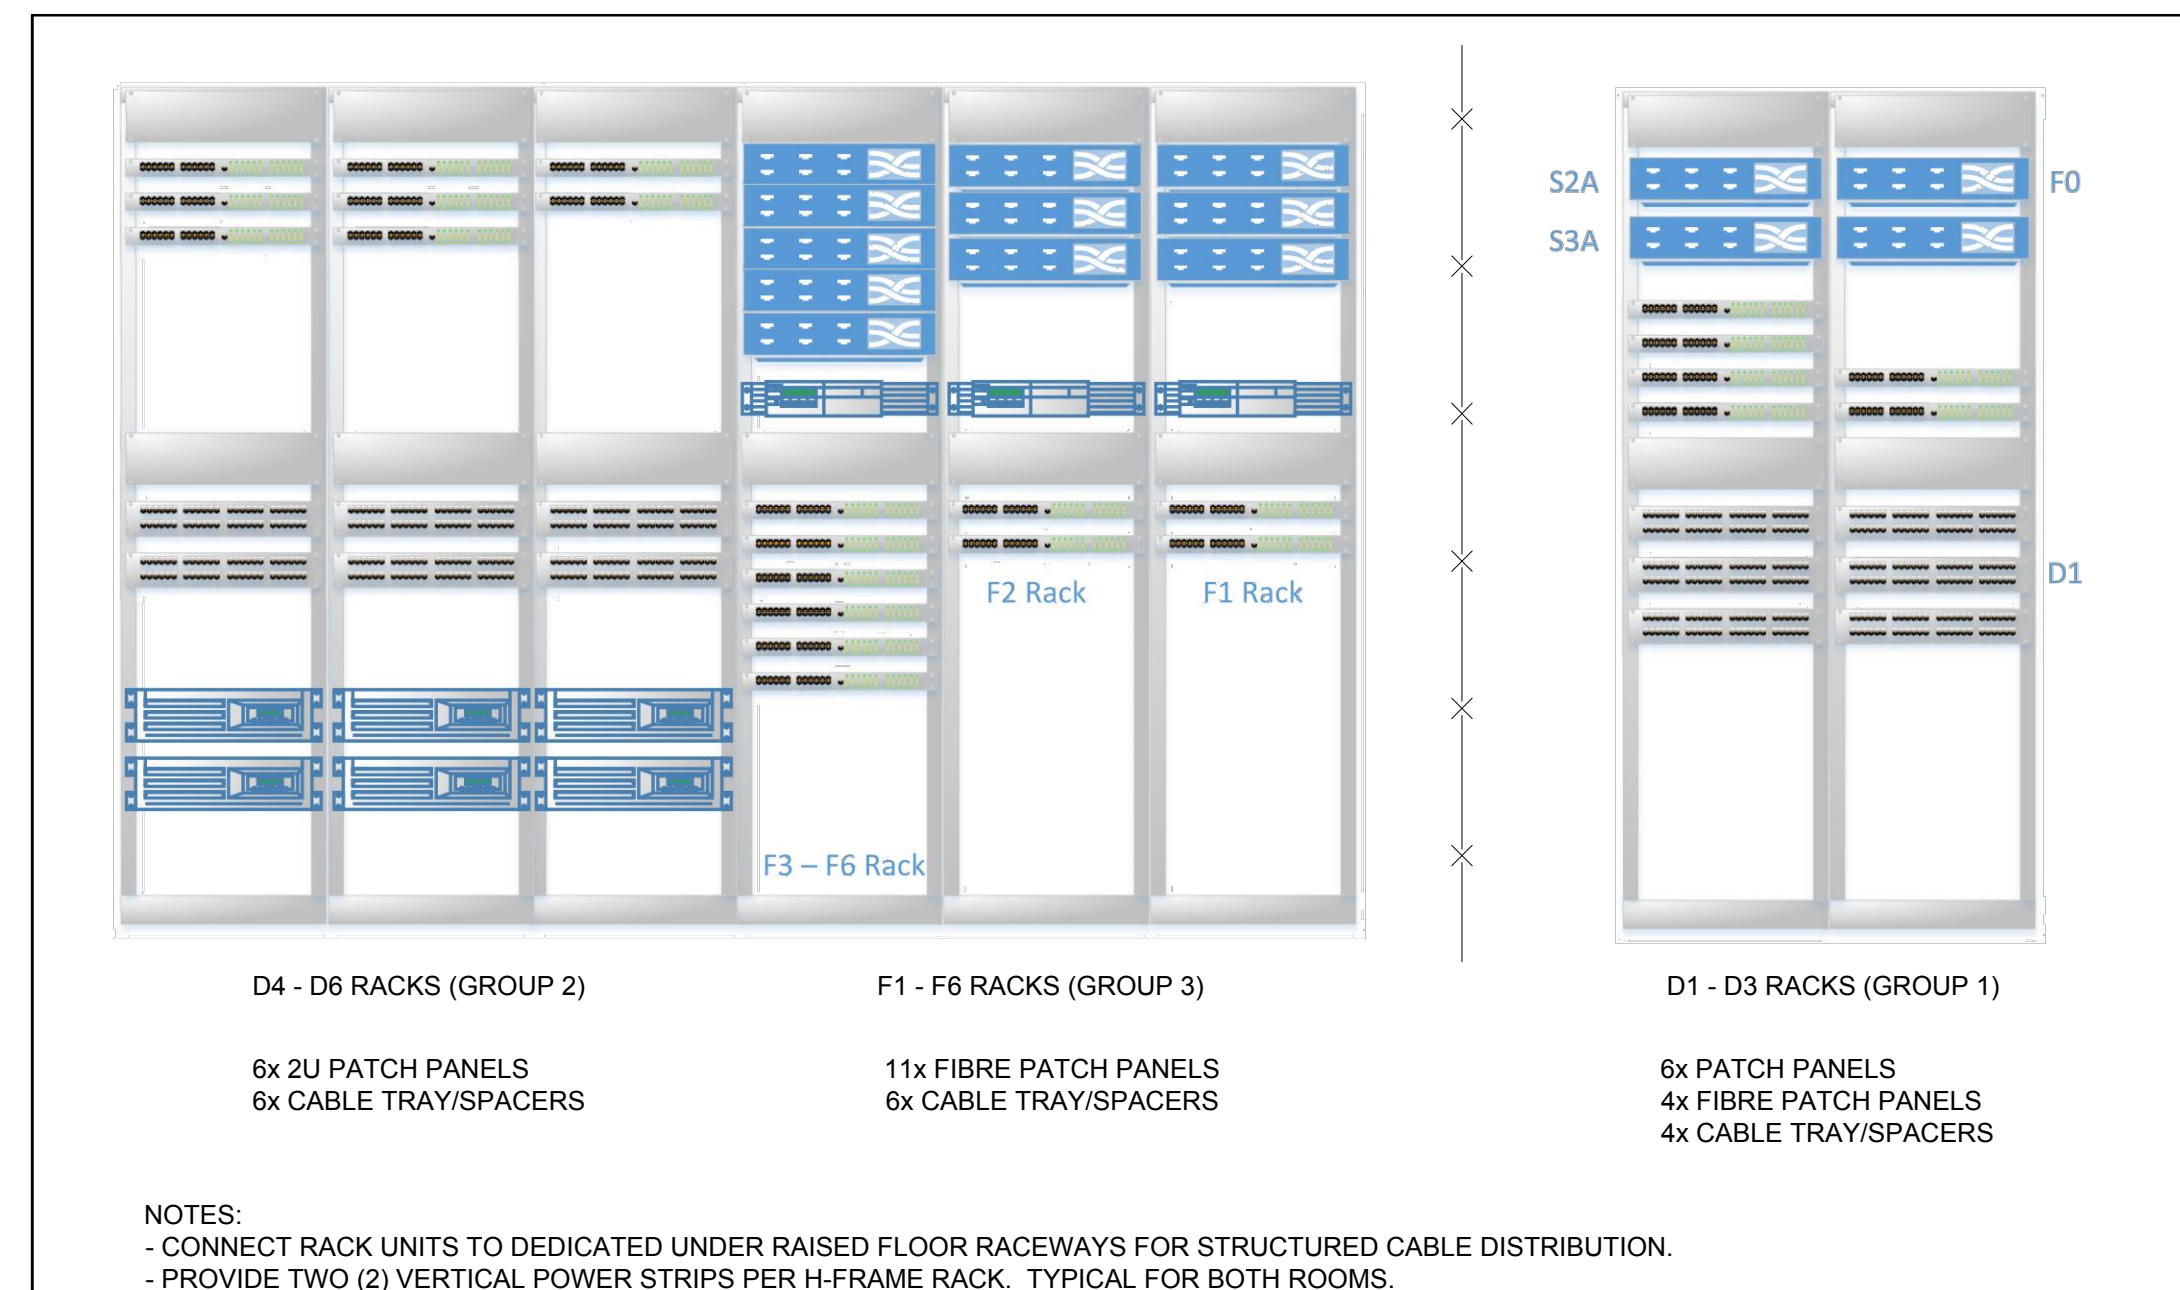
S2A

S3A

F0

D1

F2 Rack

F1 Rack

F3 – F6 Rack

D4 - D6 RACKS (GROUP 2)

F1 - F6 RACKS (GROUP 3)

D1 - D3 RACKS (GROUP 1)

6x 2U PATCH PANELS
6x CABLE TRAY/SPACERS

11x FIBRE PATCH PANELS
6x CABLE TRAY/SPACERS

6x PATCH PANELS
4x FIBRE PATCH PANELS
4x CABLE TRAY/SPACERS

NOTES:
- CONNECT RACK UNITS TO DEDICATED UNDER RAISED FLOOR RACEWAYS FOR STRUCTURED CABLE DISTRIBUTION.
- PROVIDE TWO (2) VERTICAL POWER STRIPS PER H-FRAME RACK. TYPICAL FOR BOTH ROOMS.